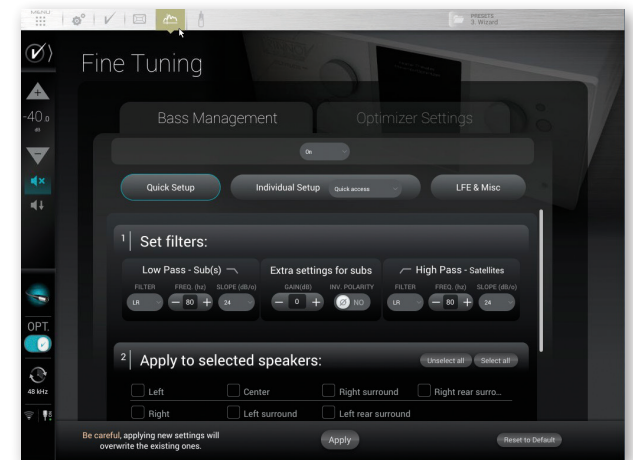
MENU

PRESETS
3. Wizard

Fine Tuning

-40.0
dB

Bass Management

Optimizer Settings

On

Quick Setup

Individual Setup

Quick access

LFE & Misc

1 | Set filters:

Low Pass - Sub(s)

Extra settings for subs

High Pass - Satellites

FILTER

FREQ. (hz)

SLOPE (dB/o)

LR

80

24

GAIN(dB)

INV. POLARITY

0

NO

FILTER

FREQ. (hz)

SLOPE (dB/o)

LR

80

24

2 | Apply to selected speakers:

Unselect all

Select all

Left

Center

Right surround

Right rear surro...

Right

Left surround

Left rear surround

OPT.

48 kHz

Be careful, applying new settings will overwrite the existing ones.

Apply

Reset to Default